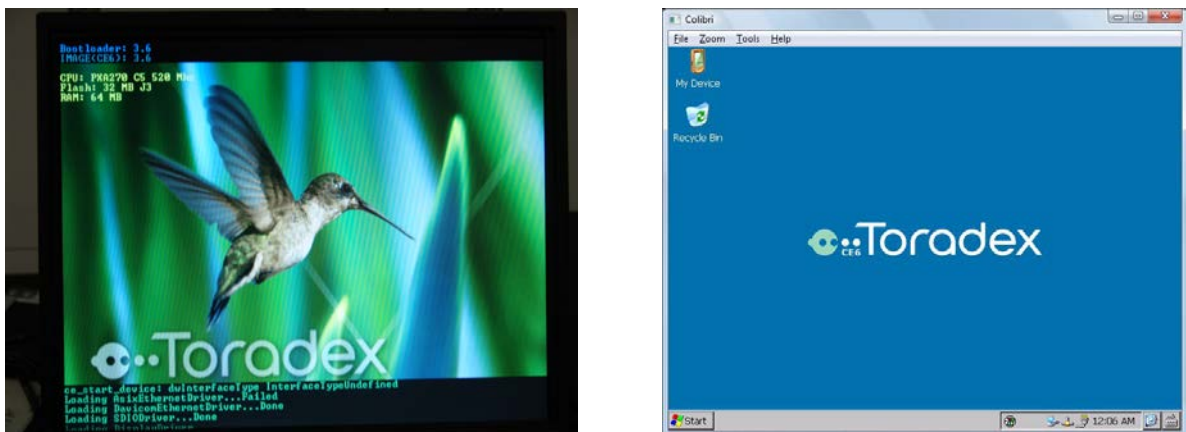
Bootloader: 3.6
IMAGE(CE6): 3.6

CPU: PXA270 C5 520 MHz
Flash: 32 MB J3
RAM: 64 MB

Toradex

ce_start_device: dwInterfaceType InterfaceTypeUndefined
Loading AsixEthernetDriver...Failed
Loading DaviconEthernetDriver...Done
Loading SDIODriver...Done
Loading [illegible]

Colibri
File Zoom Tools Help
My Device
Recycle Bin
CE6 Toradex
Start
12:06 AM